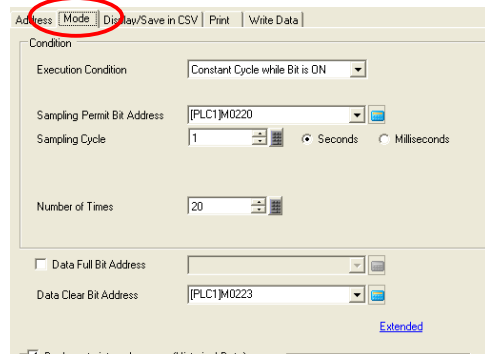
Address | Mode | Display/Save in CSV | Print | Write Data

Condition

Execution Condition
Constant Cycle while Bit is ON

Sampling Permit Bit Address
[PLC1]M0220

Sampling Cycle
1
Seconds
Milliseconds

Number of Times
20

Data Full Bit Address

Data Clear Bit Address
[PLC1]M0223

Extended

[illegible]